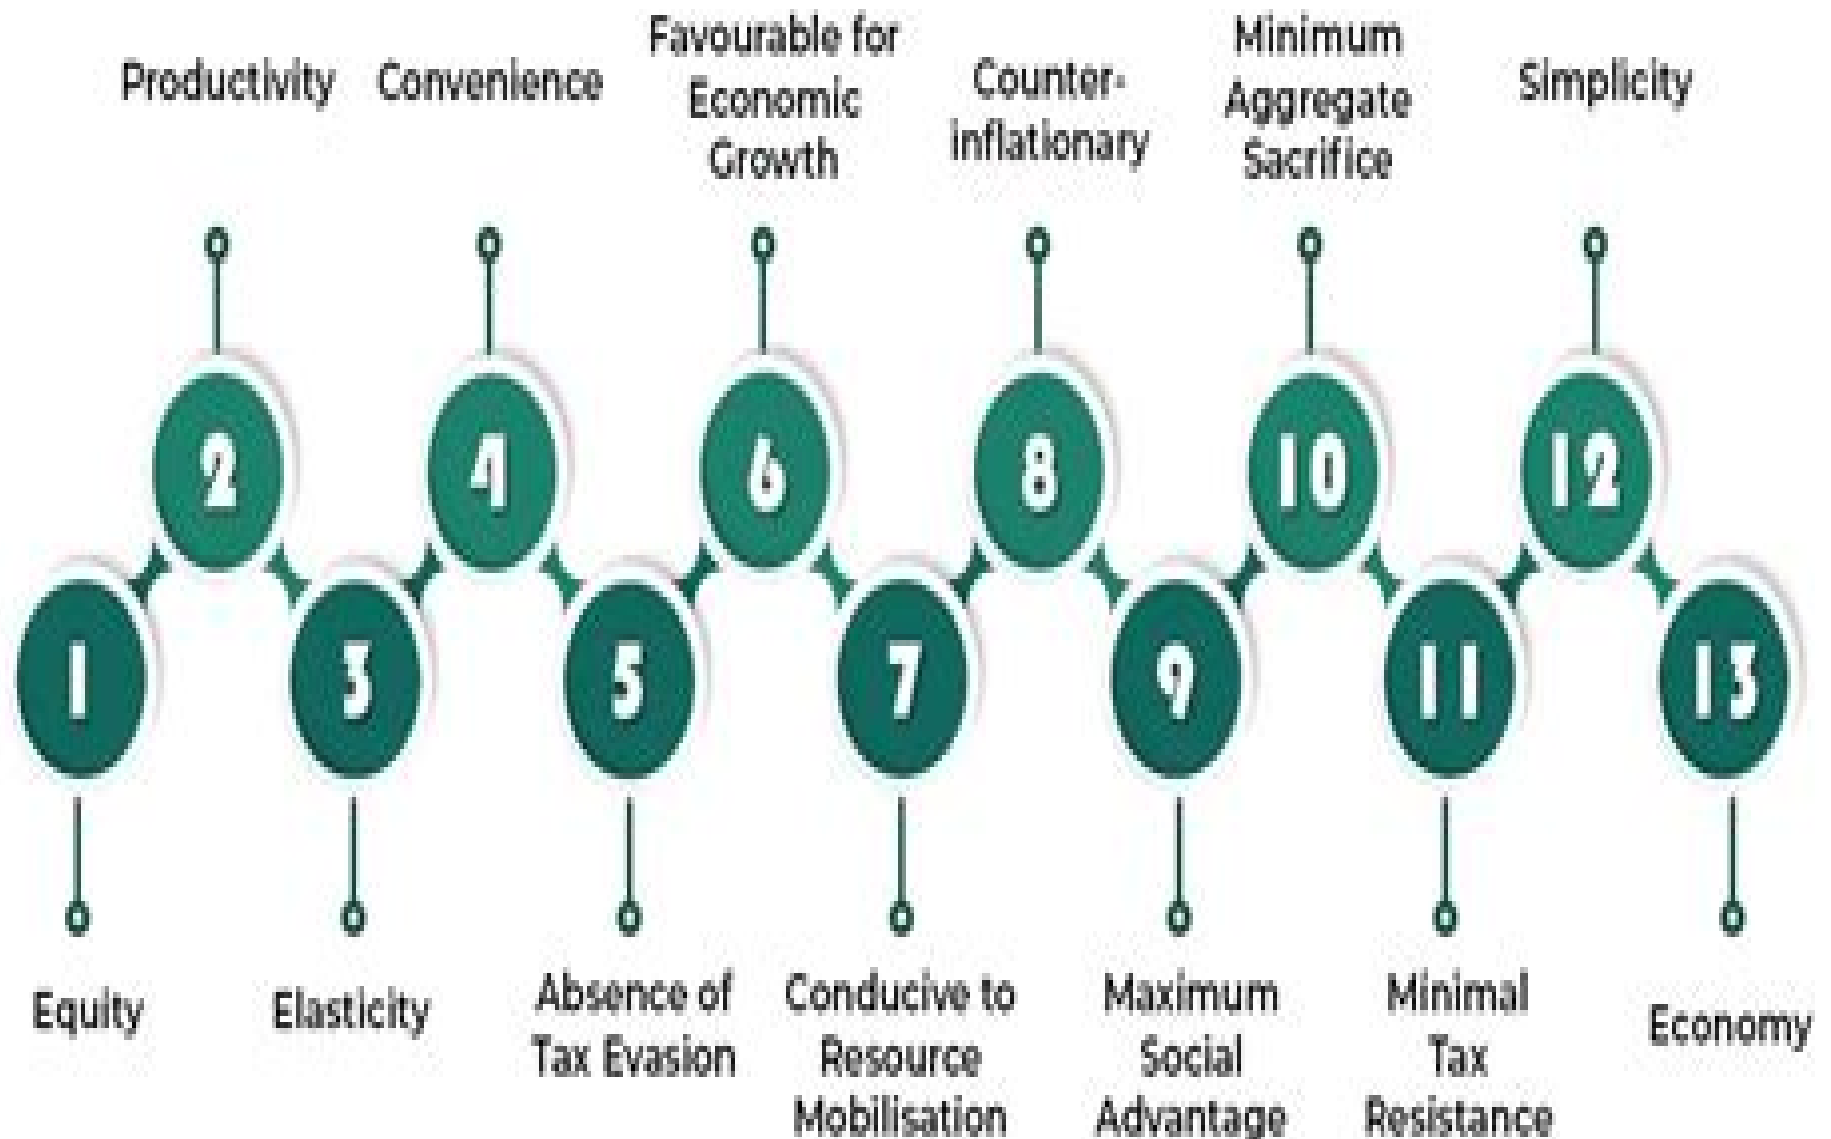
1 Equity

2 Productivity

3 Elasticity

4 Convenience

5 Absence of Tax Evasion

6 Favourable for Economic Growth

7 Conducive to Resource Mobilisation

8 Counter-inflationary

9 Maximum Social Advantage

10 Minimum Aggregate Sacrifice

11 Minimal Tax Resistance

12 Simplicity

13 Economy